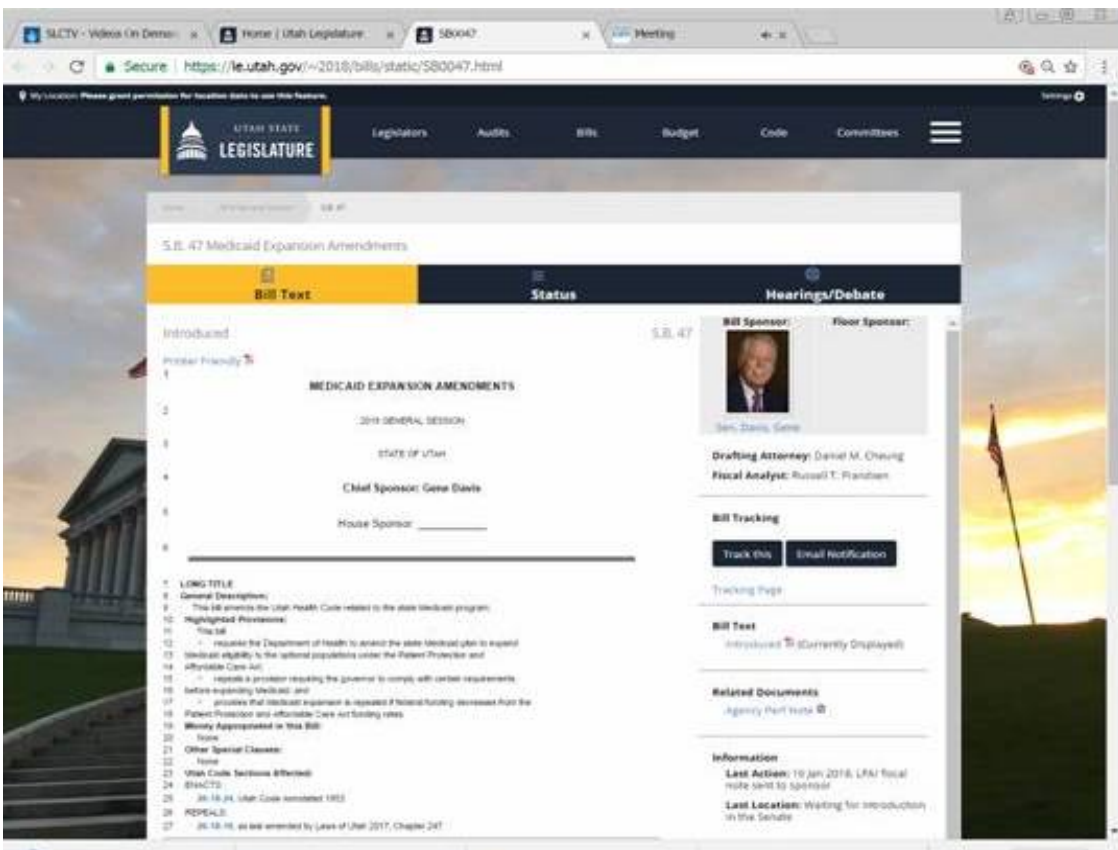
SLCTV - Videos On Deman | Home | Utah Legislature | SB0047 | Meeting

Secure | https://le.utah.gov/~2018/bills/static/SB0047.html

My Location: Please grant permission for location data to use this feature.

Settings

UTAH STATE LEGISLATURE

Legislators Audits Bills Budget Code Committees

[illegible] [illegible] S.B. 47

S.B. 47 Medicaid Expansion Amendments

Bill Text | Status | Hearings/Debate

Introduced S.B. 47

Printer Friendly

1 MEDICAID EXPANSION AMENDMENTS

2 2018 GENERAL SESSION

3 STATE OF UTAH

4 Chief Sponsor: Gene Davis

5 House Sponsor: ___________

6

7 LONG TITLE
8 General Description:
9 This bill amends the Utah Health Code related to the state Medicaid program.
10 Highlighted Provisions:
11 This bill:
12 ▸ requires the Department of Health to amend the state Medicaid plan to expand
13 Medicaid eligibility to the optional populations under the Patient Protection and
14 Affordable Care Act;
15 ▸ repeals a provision requiring the governor to comply with certain requirements
16 before expanding Medicaid; and
17 ▸ provides that Medicaid expansion is repealed if federal funding decreases from the
18 Patient Protection and Affordable Care Act funding rates.
19 Money Appropriated in this Bill:
20 None
21 Other Special Clauses:
22 None
23 Utah Code Sections Affected:
24 ENACTS:
25 26-18-24, Utah Code Annotated 1953
26 REPEALS:
27 26-18-18, as last amended by Laws of Utah 2017, Chapter 247

Bill Sponsor: Floor Sponsor:
Sen. Davis, Gene

Drafting Attorney: Daniel M. Cheung
Fiscal Analyst: Russell T. Frandsen

Bill Tracking
Track this | Email Notification
Tracking Page

Bill Text
Introduced (Currently Displayed)

Related Documents
Agency Perf Note

Information
Last Action: 19 Jan 2018, LFA/ fiscal note sent to sponsor
Last Location: Waiting for introduction in the Senate